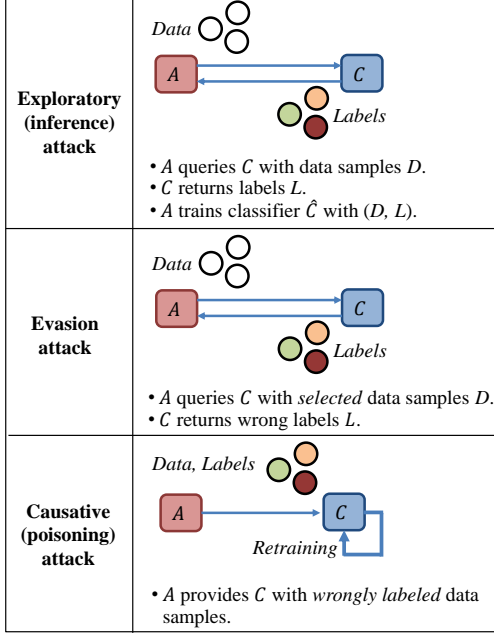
| | |
|---|---|
| **Exploratory (inference) attack** | Data<br>$A$ $C$<br>Labels<br>• $A$ queries $C$ with data samples $D$.<br>• $C$ returns labels $L$.<br>• $A$ trains classifier $\hat{C}$ with ($D$, $L$). |
| **Evasion attack** | Data<br>$A$ $C$<br>Labels<br>• $A$ queries $C$ with *selected* data samples $D$.<br>• $C$ returns wrong labels $L$. |
| **Causative (poisoning) attack** | Data, Labels<br>$A$ $C$<br>Retraining<br>• $A$ provides $C$ with *wrongly labeled* data samples. |